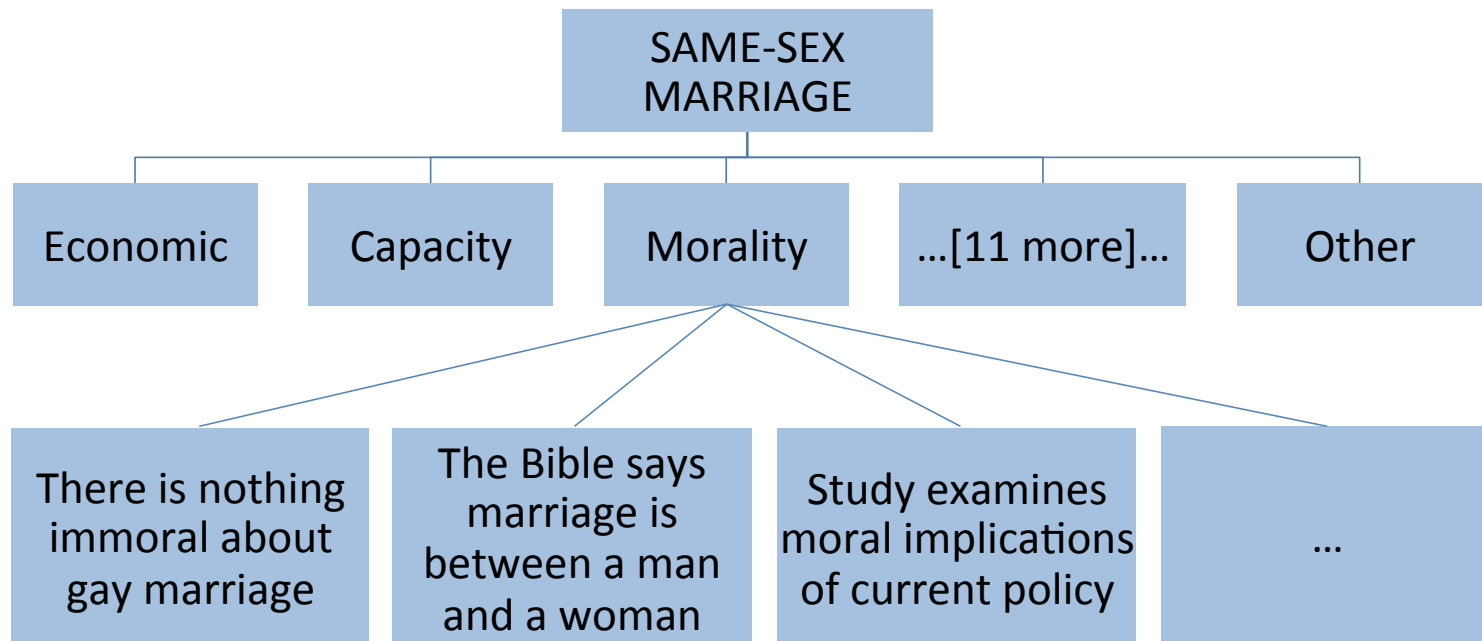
SAME-SEX MARRIAGE

Economic

Capacity

Morality

…[11 more]…

Other

There is nothing immoral about gay marriage

The Bible says marriage is between a man and a woman

Study examines moral implications of current policy

…